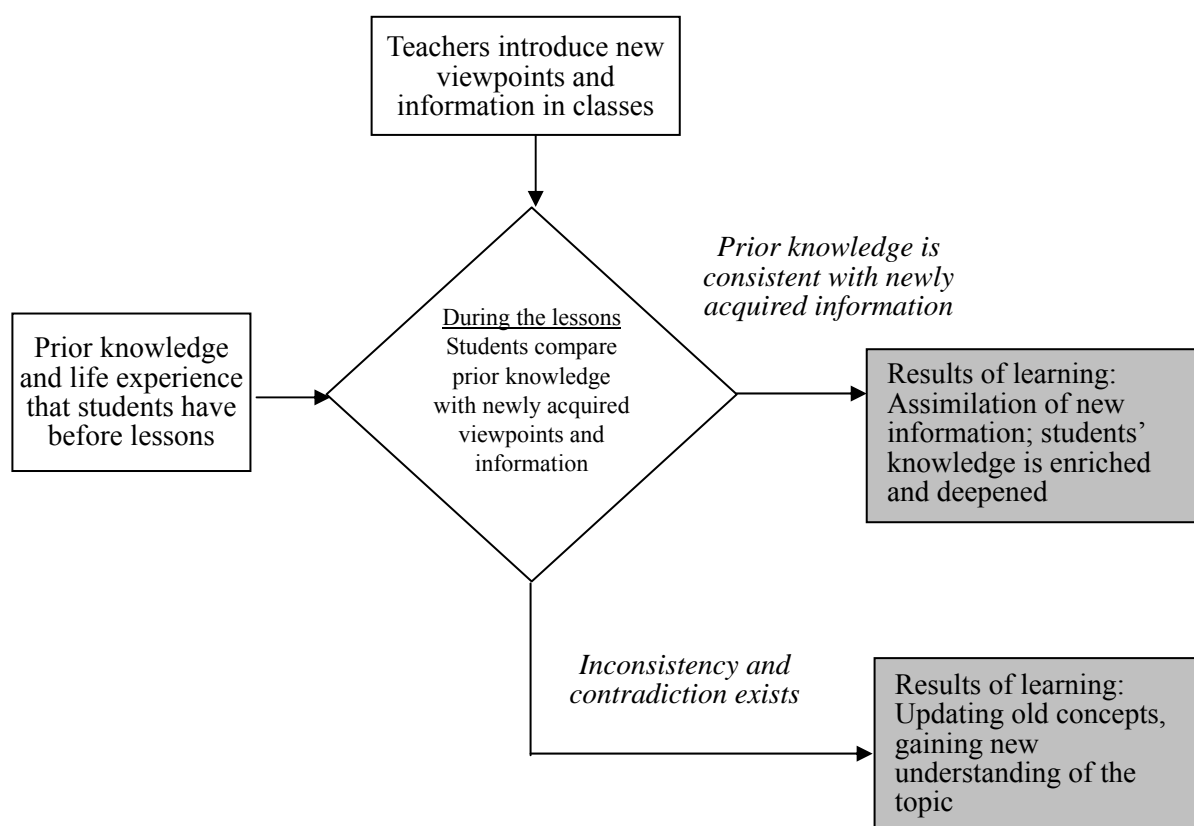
Teachers introduce new viewpoints and information in classes

Prior knowledge and life experience that students have before lessons

During the lessons
Students compare prior knowledge with newly acquired viewpoints and information

*Prior knowledge is consistent with newly acquired information*

Results of learning: Assimilation of new information; students' knowledge is enriched and deepened

*Inconsistency and contradiction exists*

Results of learning: Updating old concepts, gaining new understanding of the topic